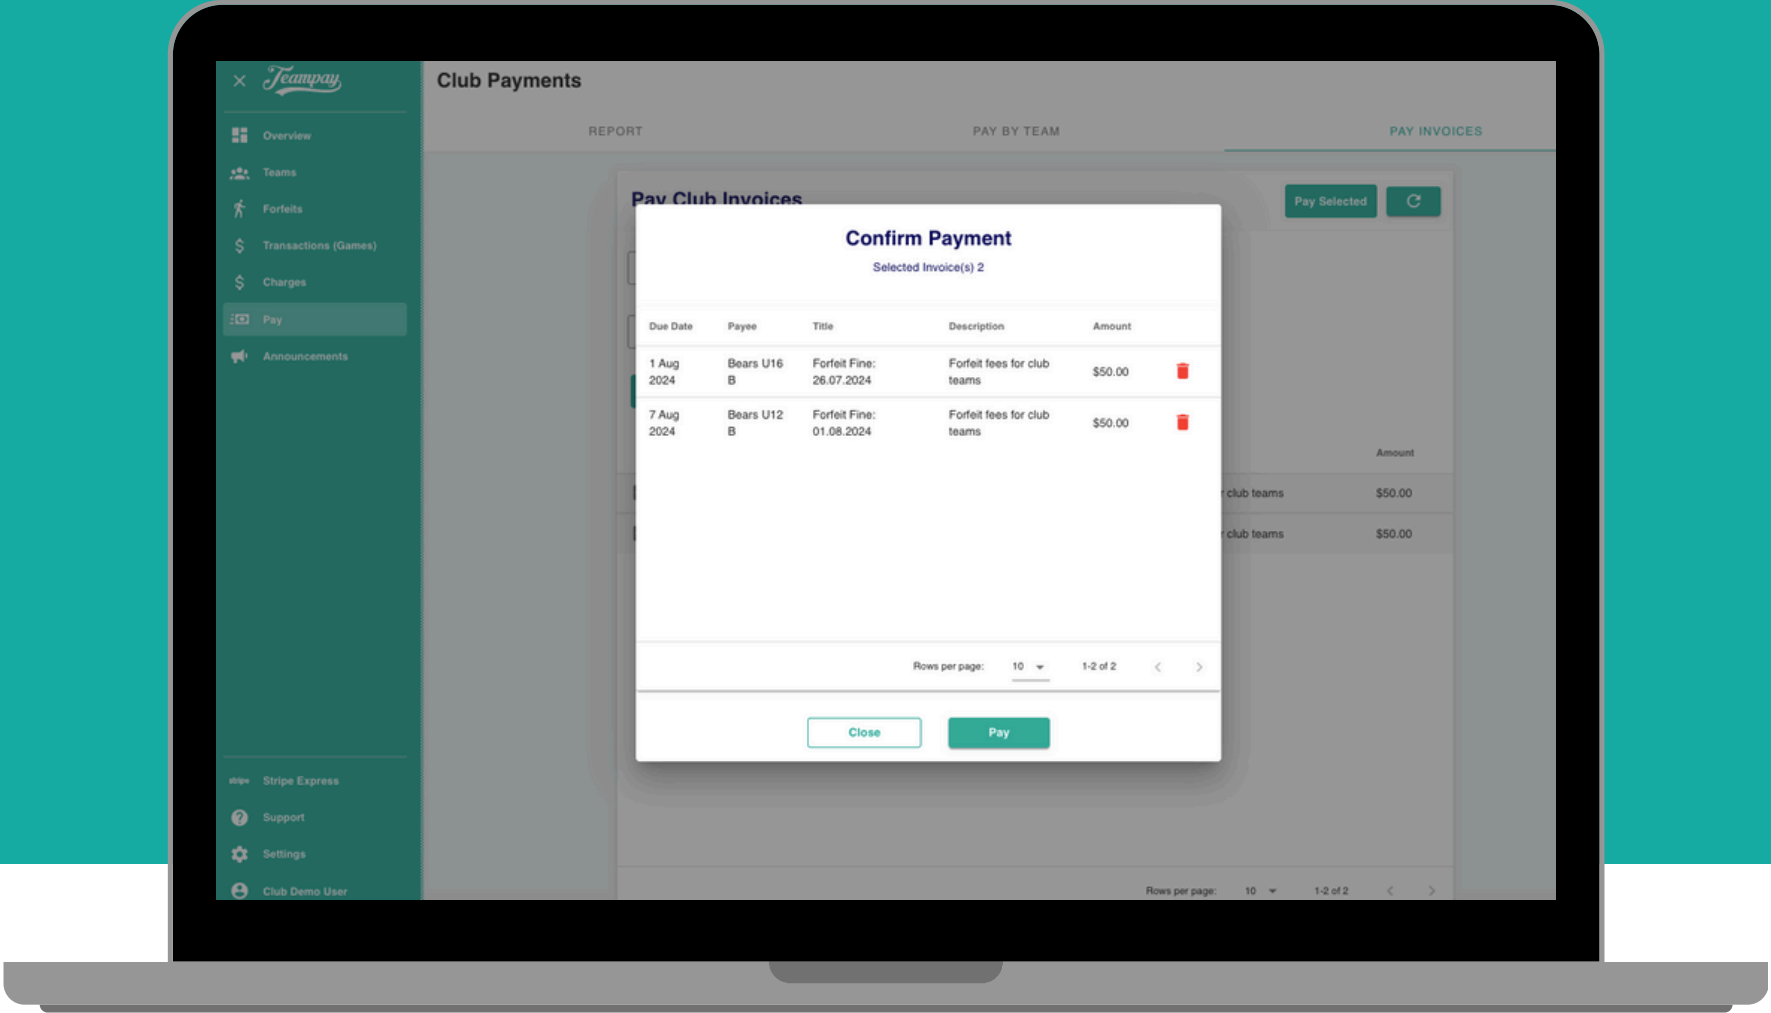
Teampay

Overview
Teams
Forfeits
Transactions (Games)
Charges
Pay
Announcements

Stripe Express
Support
Settings
Club Demo User

Club Payments

REPORT PAY BY TEAM PAY INVOICES

Pay Club Invoices

Pay Selected

Amount
club teams $50.00
club teams $50.00

Rows per page: 10 1-2 of 2

Confirm Payment
Selected Invoice(s) 2

| Due Date | Payee | Title | Description | Amount |
|---|---|---|---|---|
| 1 Aug 2024 | Bears U16 B | Forfeit Fine: 26.07.2024 | Forfeit fees for club teams | $50.00 |
| 7 Aug 2024 | Bears U12 B | Forfeit Fine: 01.08.2024 | Forfeit fees for club teams | $50.00 |

Rows per page: 10 1-2 of 2

Close Pay